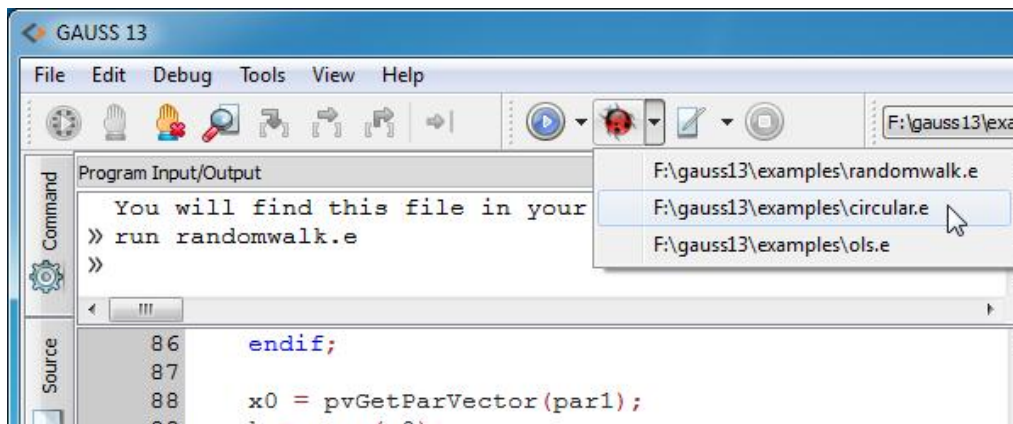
GAUSS 13

File Edit Debug Tools View Help

F:\gauss13\exa

Command

Program Input/Output

You will find this file in your

» run randomwalk.e

»

F:\gauss13\examples\randomwalk.e

F:\gauss13\examples\circular.e

F:\gauss13\examples\ols.e

Source

86 endif;
87
88 x0 = pvGetParVector(par1);